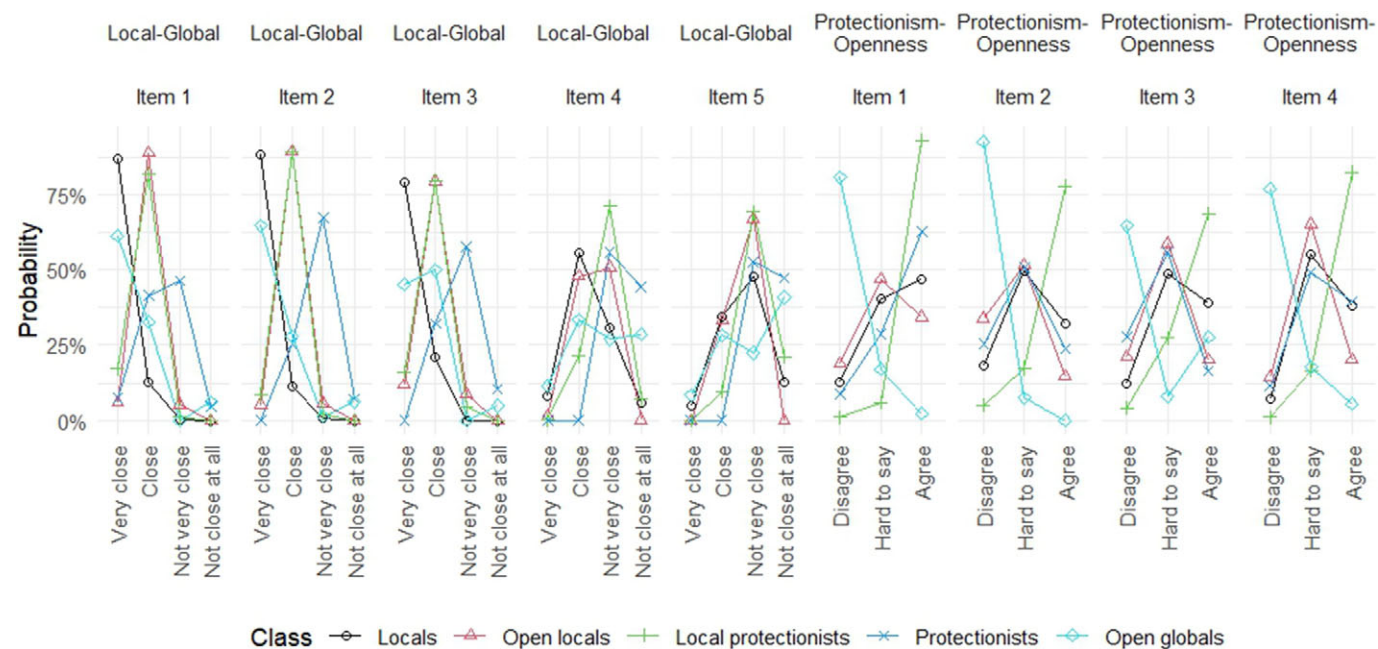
Local-Global Item 1

Local-Global Item 2

Local-Global Item 3

Local-Global Item 4

Local-Global Item 5

Protectionism-Openness Item 1

Protectionism-Openness Item 2

Protectionism-Openness Item 3

Protectionism-Openness Item 4

Probability

75%
50%
25%
0%

Very close
Close
Not very close
Not close at all

Very close
Close
Not very close
Not close at all

Very close
Close
Not very close
Not close at all

Very close
Close
Not very close
Not close at all

Very close
Close
Not very close
Not close at all

Disagree
Hard to say
Agree

Disagree
Hard to say
Agree

Disagree
Hard to say
Agree

Disagree
Hard to say
Agree

Class Locals Open locals Local protectionists Protectionists Open globals